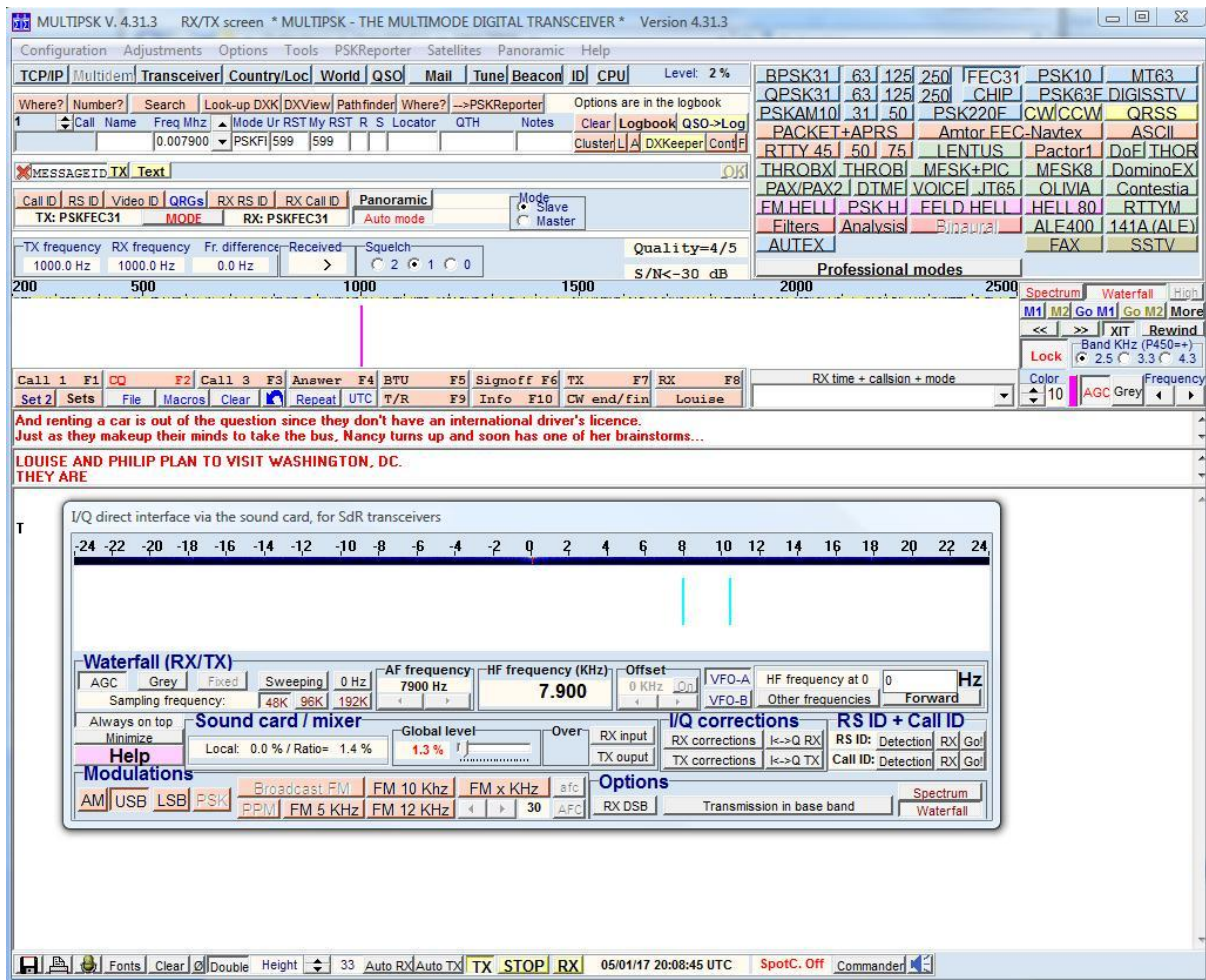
MULTIPSK V. 4.31.3 RX/TX screen * MULTIPSK - THE MULTIMODE DIGITAL TRANSCEIVER * Version 4.31.3

Configuration Adjustments Options Tools PSKReporter Satellites Panoramic Help

TCP/IP Multidem Transceiver Country/Loc World QSO Mail Tune Beacon ID CPU Level: 2 %

Where? Number? Search Look-up DXK DXView Pathfinder Where? -->PSKReporter Options are in the logbook

1 Call Name Freq Mhz Mode Ur RST My RST R S Locator QTH Notes Clear Logbook QSO->Log

0.007900 PSKFI 599 599 Cluster L A DXKeeper Cont F

MESSAGEID TX Text OK

Call ID RS ID Video ID QRGs RX RS ID RX Call ID Panoramic
TX: PSKFEC31 MODE RX: PSKFEC31 Auto mode

Mode Slave Master

TX frequency RX frequency Fr. difference Received Squelch
1000.0 Hz 1000.0 Hz 0.0 Hz > 2 1 0

Quality=4/5
S/N<-30 dB

BPSK31 63 125 250 FEC31 PSK10 MT63
QPSK31 63 125 250 CHIP PSK63F DIGISSTV
PSKAM10 31 50 PSK220F CW CCW QRSS
PACKET+APRS Amtor FEC-Navtex ASCII
RTTY 45 50 75 LENTUS Pactor1 DoF THOR
THROBX THROB MFSK+PIC MFSK8 DominoEX
PAX/PAX2 DTMF VOICE JT65 OLIVIA Contestia
FM HELL PSK H FELD HELL HELL 80 RTTYM
Filters Analysis Binaural ALE400 141A (ALE)
AUTEX FAX SSTV
Professional modes

200 500 1000 1500 2000 2500

Spectrum Waterfall High
M1 M2 Go M1 Go M2 More
<< >> XIT Rewind
Band KHz (P450=+)
Lock 2.5 3.3 4.3

Call 1 F1 CQ F2 Call 3 F3 Answer F4 BTU F5 Signoff F6 TX F7 RX F8
Set 2 Sets File Macros Clear Repeat UTC T/R F9 Info F10 CW end/fin Louise

RX time + callsion + mode

Color 10 AGC Grey Frequency

And renting a car is out of the question since they don't have an international driver's licence.
Just as they makeup their minds to take the bus, Nancy turns up and soon has one of her brainstorms...

LOUISE AND PHILIP PLAN TO VISIT WASHINGTON, DC.
THEY ARE

T

I/Q direct interface via the sound card, for SdR transceivers

-24 -22 -20 -18 -16 -14 -12 -10 -8 -6 -4 -2 0 2 4 6 8 10 12 14 16 18 20 22 24

Waterfall (RX/TX)
AGC Grey Fixed Sweeping 0 Hz
Sampling frequency: 48K 96K 192K

AF frequency 7900 Hz
HF frequency (KHz) 7.900
Offset 0 KHz On
VFO-A VFO-B
HF frequency at 0 0 Hz
Other frequencies Forward

Always on top
Minimize
Help
Sound card / mixer
Local: 0.0 % / Ratio= 1.4 %
Global level 1.3 %
Over
RX input
TX ouput

I/Q corrections
RX corrections I<->Q RX
TX corrections I<->Q TX

RS ID + Call ID
RS ID: Detection RX Go!
Call ID: Detection RX Go!

Modulations
AM USB LSB PSK Broadcast FM FM 10 Khz FM x KHz afc
PPM FM 5 KHz FM 12 KHz 30 AFC

Options
RX DSB Transmission in base band
Spectrum Waterfall

Fonts Clear Ø Double Height 33 Auto RX Auto TX TX STOP RX 05/01/17 20:08:45 UTC SpotC. Off Commander